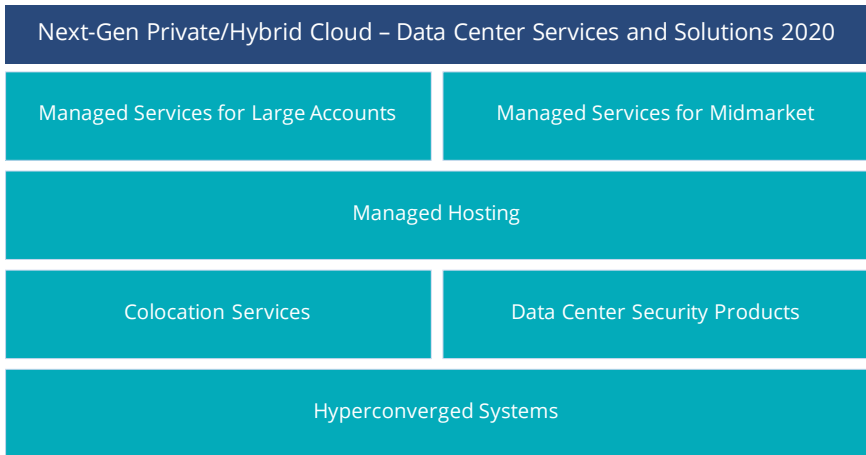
Next-Gen Private/Hybrid Cloud – Data Center Services and Solutions 2020

Managed Services for Large Accounts

Managed Services for Midmarket

Managed Hosting

Colocation Services

Data Center Security Products

Hyperconverged Systems